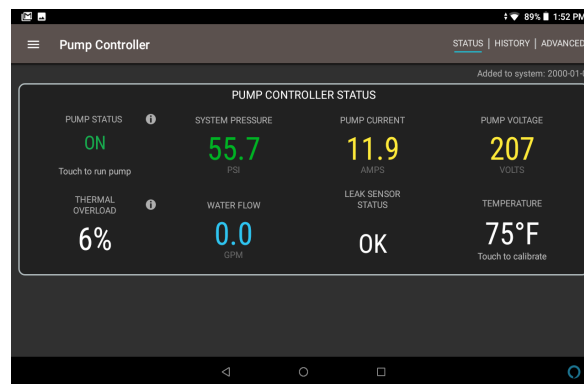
89% 1:52 PM

Pump Controller

STATUS | HISTORY | ADVANCED

Added to system: 2000-01-

PUMP CONTROLLER STATUS

| PUMP STATUS | SYSTEM PRESSURE | PUMP CURRENT | PUMP VOLTAGE |
|---|---|---|---|
| ON | 55.7 | 11.9 | 207 |
| Touch to run pump | PSI | AMPS | VOLTS |
| THERMAL OVERLOAD | WATER FLOW | LEAK SENSOR STATUS | TEMPERATURE |
| 6% | 0.0 | OK | 75°F |
| | GPM | | Touch to calibrate |